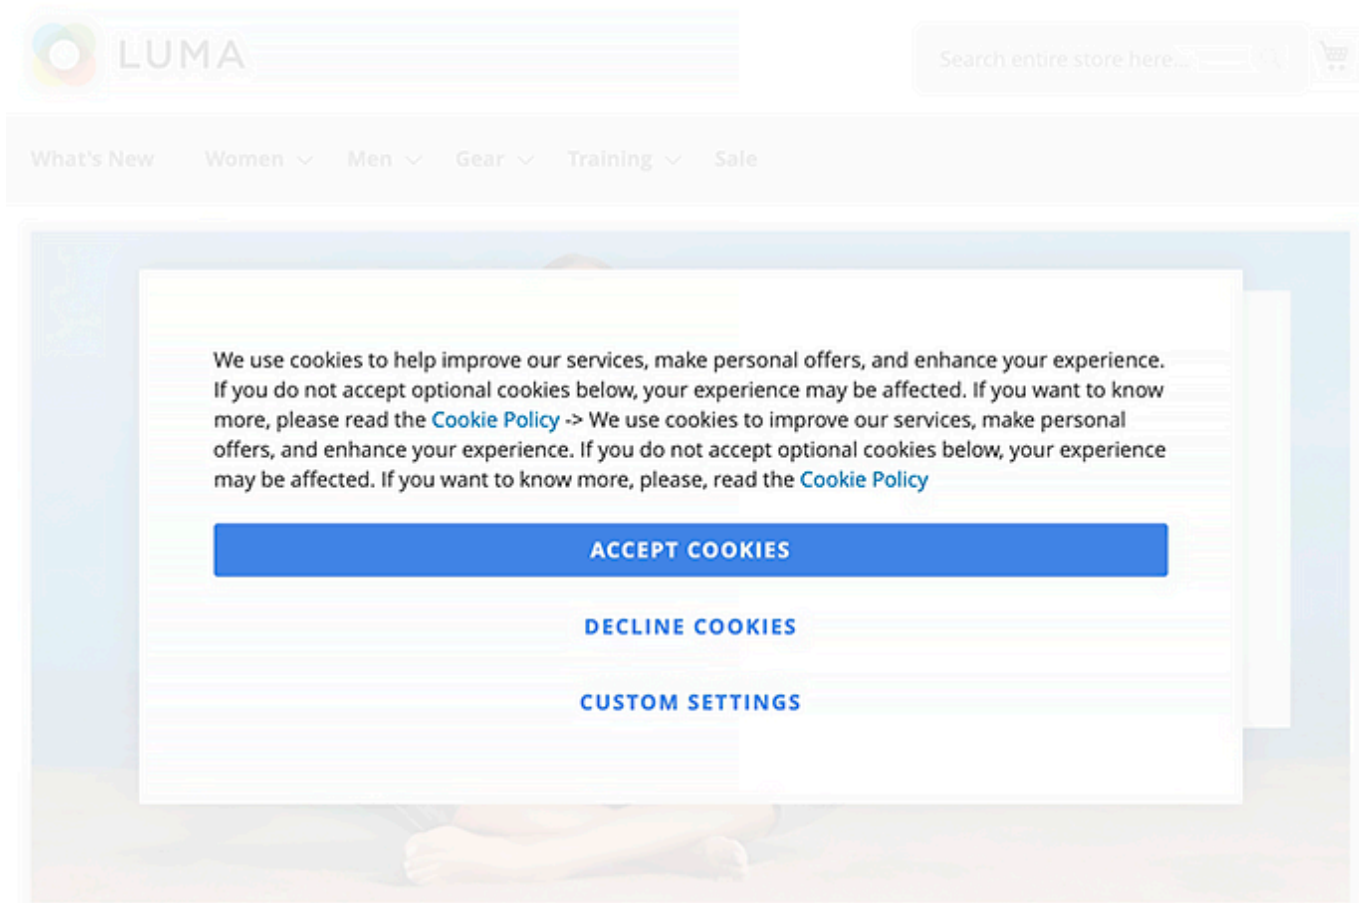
LUMA

Search entire store here...

What's New Women Men Gear Training Sale

We use cookies to help improve our services, make personal offers, and enhance your experience. If you do not accept optional cookies below, your experience may be affected. If you want to know more, please read the Cookie Policy -> We use cookies to improve our services, make personal offers, and enhance your experience. If you do not accept optional cookies below, your experience may be affected. If you want to know more, please, read the Cookie Policy

ACCEPT COOKIES

DECLINE COOKIES

CUSTOM SETTINGS